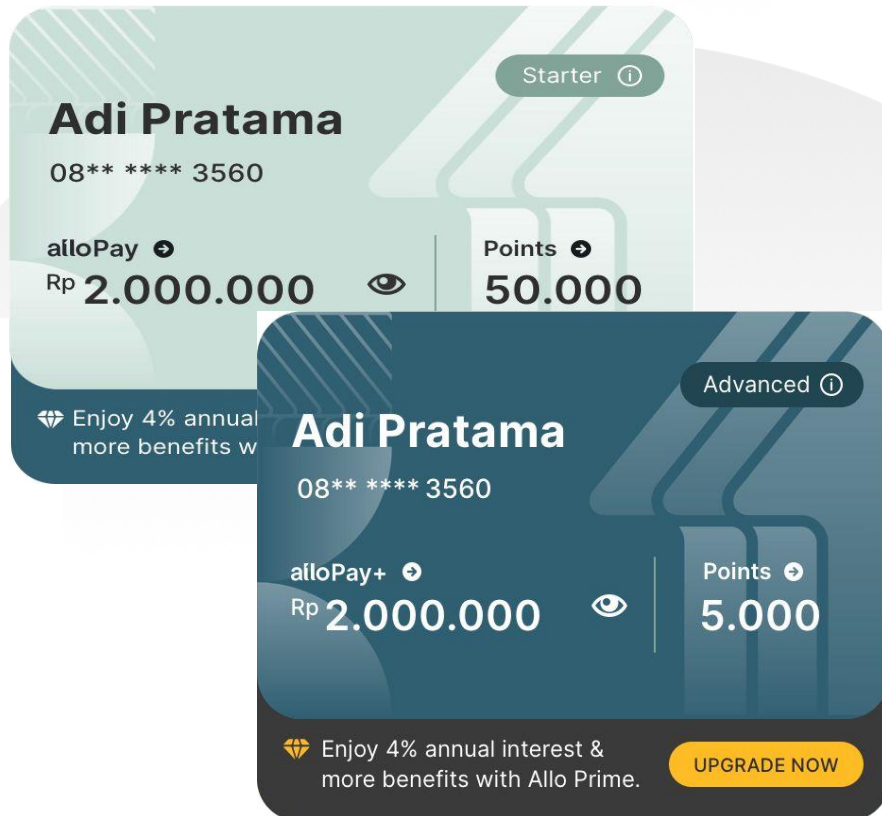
Starter ⓘ

Adi Pratama

08** **** 3560

alloPay

Rp 2.000.000

Points

50.000

Enjoy 4% annual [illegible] more benefits w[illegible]

Advanced ⓘ

Adi Pratama

08** **** 3560

alloPay+

Rp 2.000.000

Points

5.000

Enjoy 4% annual interest & more benefits with Allo Prime.

UPGRADE NOW